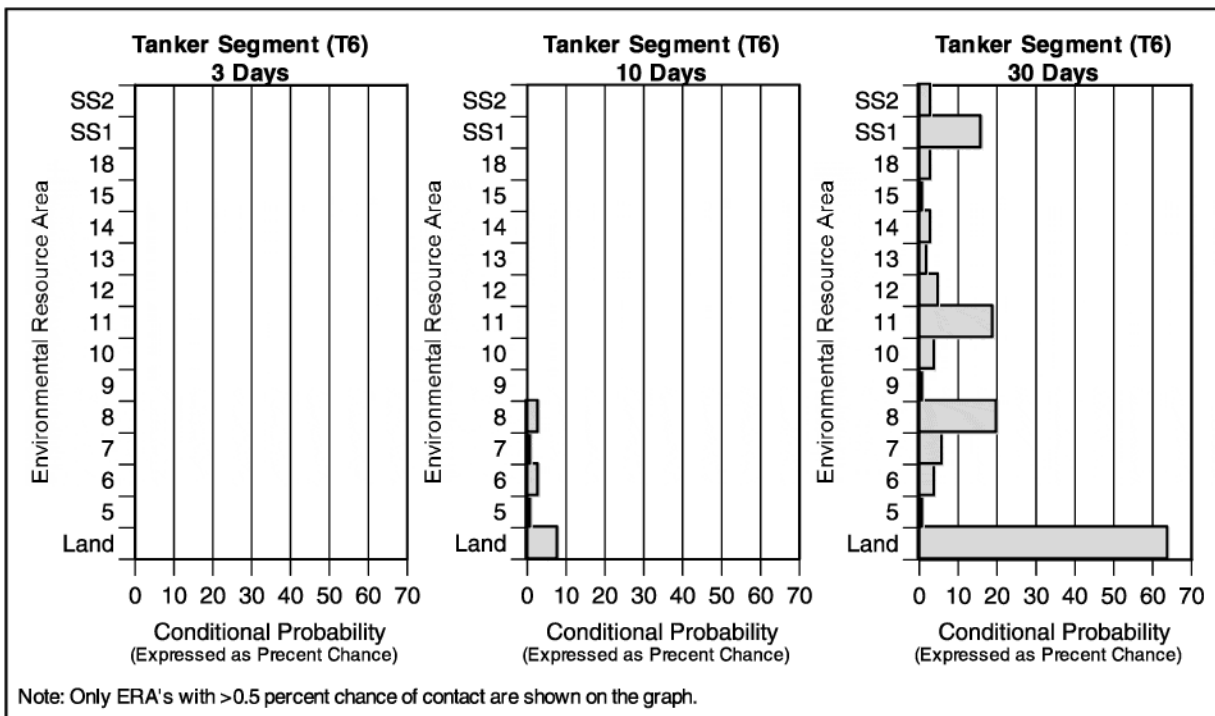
Tanker Segment (T6)
3 Days

Environmental Resource Area

SS2
SS1
18
15
14
13
12
11
10
9
8
7
6
5
Land

0 10 20 30 40 50 60 70

Conditional Probability
(Expressed as Precent Chance)

Tanker Segment (T6)
10 Days

Environmental Resource Area

SS2
SS1
18
15
14
13
12
11
10
9
8
7
6
5
Land

0 10 20 30 40 50 60 70

Conditional Probability
(Expressed as Precent Chance)

Tanker Segment (T6)
30 Days

Environmental Resource Area

SS2
SS1
18
15
14
13
12
11
10
9
8
7
6
5
Land

0 10 20 30 40 50 60 70

Conditional Probability
(Expressed as Precent Chance)

Note: Only ERA's with >0.5 percent chance of contact are shown on the graph.